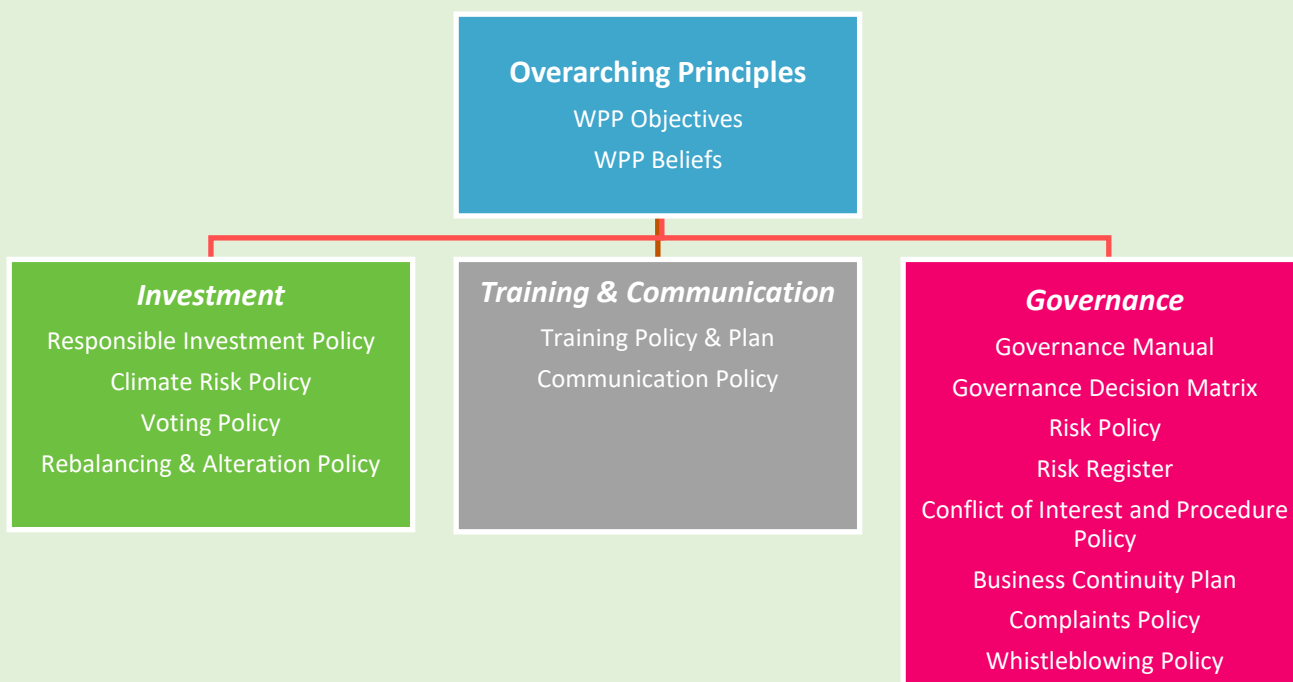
**Overarching Principles**

WPP Objectives

WPP Beliefs

*Investment*

Responsible Investment Policy

Climate Risk Policy

Voting Policy

Rebalancing & Alteration Policy

*Training & Communication*

Training Policy & Plan

Communication Policy

*Governance*

Governance Manual

Governance Decision Matrix

Risk Policy

Risk Register

Conflict of Interest and Procedure Policy

Business Continuity Plan

Complaints Policy

Whistleblowing Policy